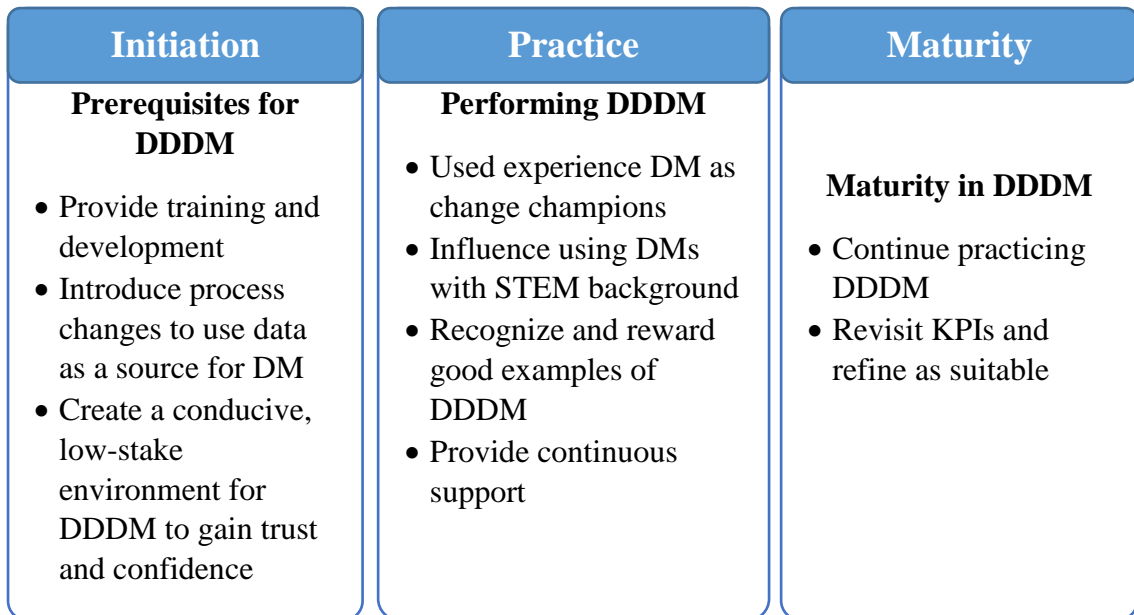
Initiation

Prerequisites for DDDM

- Provide training and development
- Introduce process changes to use data as a source for DM
- Create a conducive, low-stake environment for DDDM to gain trust and confidence

Practice

Performing DDDM

- Used experience DM as change champions
- Influence using DMs with STEM background
- Recognize and reward good examples of DDDM
- Provide continuous support

Maturity

Maturity in DDDM

- Continue practicing DDDM
- Revisit KPIs and refine as suitable